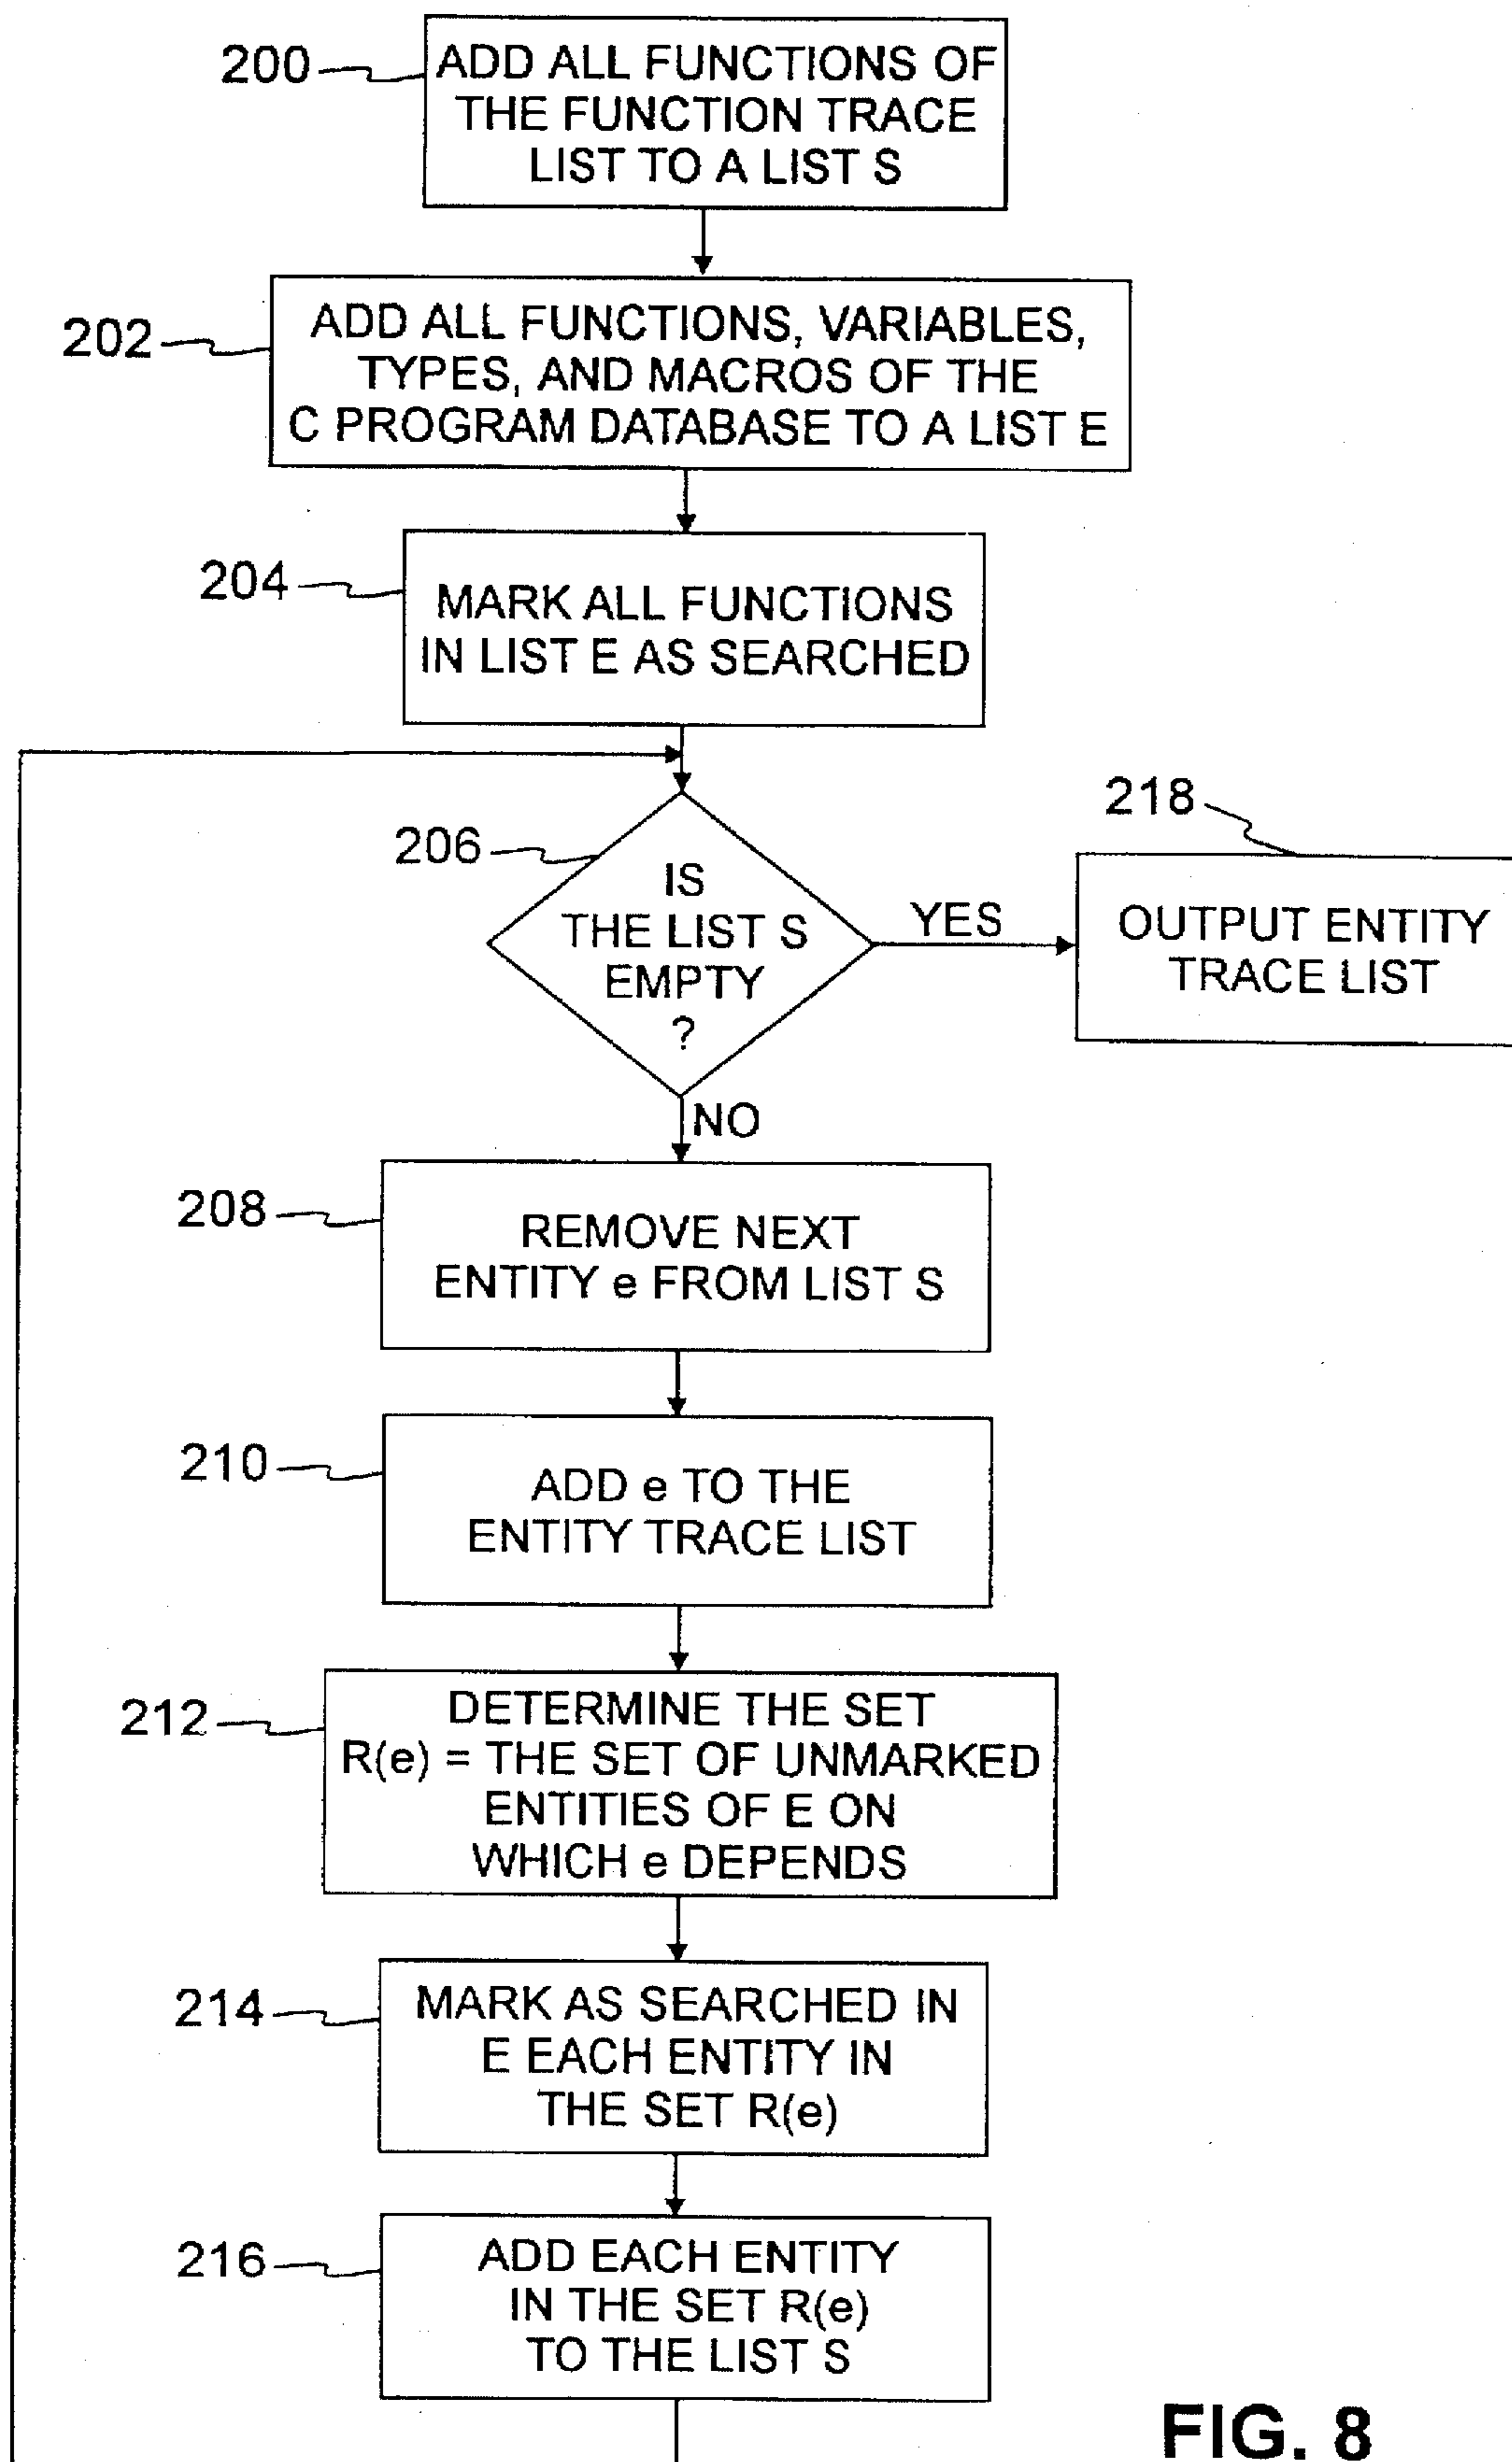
200
ADD ALL FUNCTIONS OF THE FUNCTION TRACE LIST TO A LIST S

202
ADD ALL FUNCTIONS, VARIABLES, TYPES, AND MACROS OF THE C PROGRAM DATABASE TO A LIST E

204
MARK ALL FUNCTIONS IN LIST E AS SEARCHED

206
IS THE LIST S EMPTY ?

YES

218
OUTPUT ENTITY TRACE LIST

NO

208
REMOVE NEXT ENTITY e FROM LIST S

210
ADD e TO THE ENTITY TRACE LIST

212
DETERMINE THE SET R(e) = THE SET OF UNMARKED ENTITIES OF E ON WHICH e DEPENDS

214
MARK AS SEARCHED IN E EACH ENTITY IN THE SET R(e)

216
ADD EACH ENTITY IN THE SET R(e) TO THE LIST S

FIG. 8